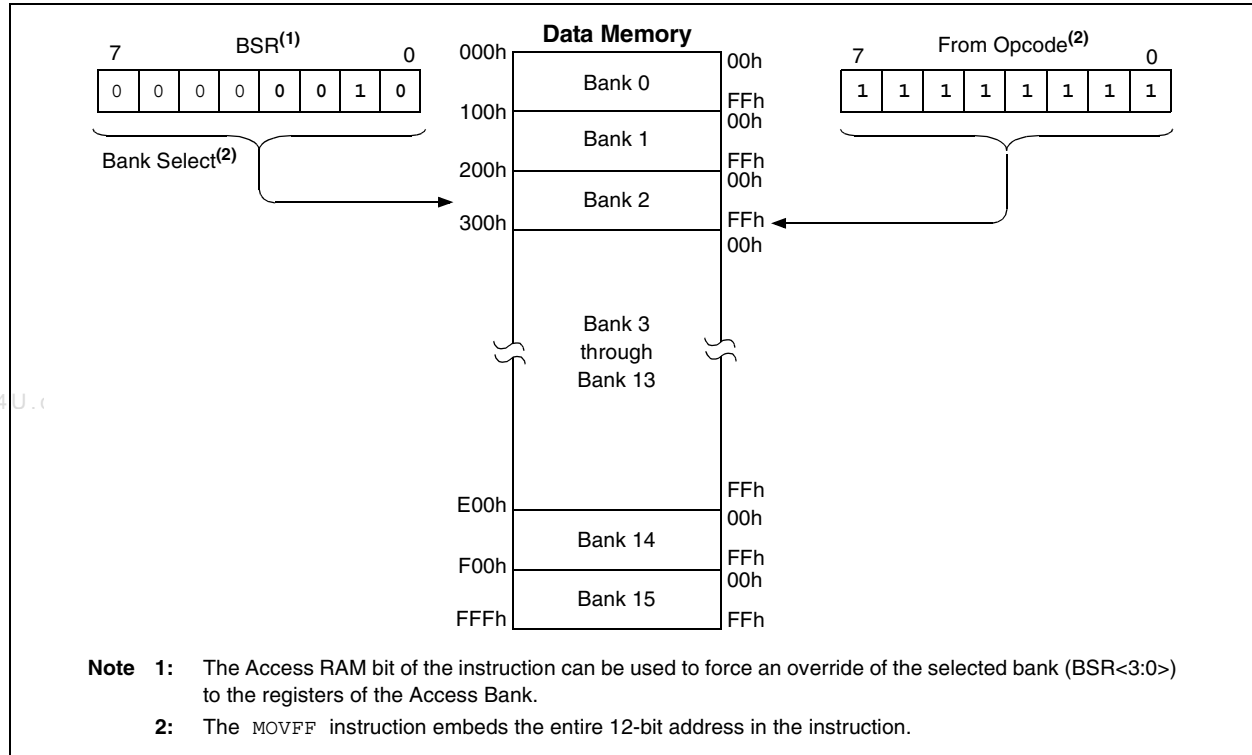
7 BSR$^{(1)}$ 0

| 0 | 0 | 0 | 0 | 0 | 0 | 1 | 0 |
|---|---|---|---|---|---|---|---|

Bank Select$^{(2)}$

Data Memory

000h 00h
Bank 0
FFh
100h 00h
Bank 1
FFh
200h 00h
Bank 2
FFh
300h 00h

Bank 3 through Bank 13

FFh
E00h 00h
Bank 14
FFh
F00h 00h
Bank 15
FFFh FFh

7 From Opcode$^{(2)}$ 0

| 1 | 1 | 1 | 1 | 1 | 1 | 1 | 1 |
|---|---|---|---|---|---|---|---|

4U.c

Note 1: The Access RAM bit of the instruction can be used to force an override of the selected bank (BSR<3:0>) to the registers of the Access Bank.

2: The MOVFF instruction embeds the entire 12-bit address in the instruction.